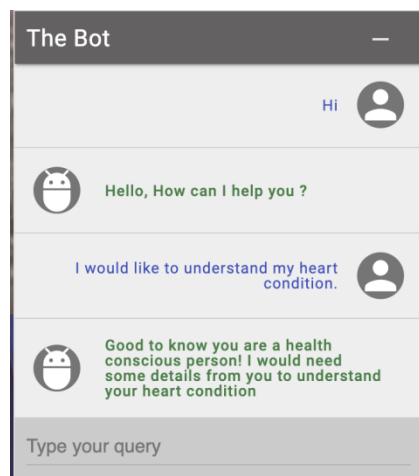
The Bot

Hi

Hello, How can I help you ?

I would like to understand my heart condition.

Good to know you are a health conscious person! I would need some details from you to understand your heart condition

Type your query